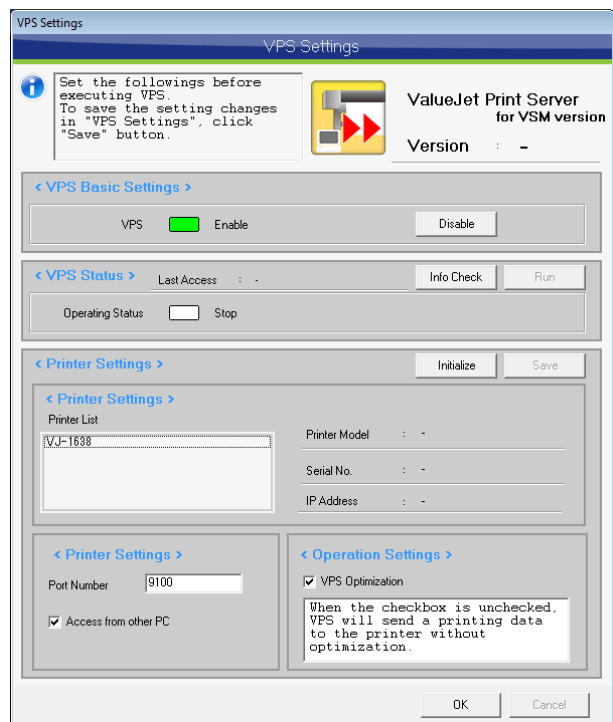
VPS Settings

VPS Settings

Set the followings before executing VPS.
To save the setting changes in "VPS Settings", click "Save" button.

ValueJet Print Server
for VSM version

Version : -

< VPS Basic Settings >

VPS Enable

Disable

< VPS Status > Last Access : -

Info Check Run

Operating Status Stop

< Printer Settings >

Initialize Save

< Printer Settings >

Printer List

VJ-1638

Printer Model : -

Serial No. : -

IP Address : -

< Printer Settings >

Port Number 9100

Access from other PC

< Operation Settings >

VPS Optimization

When the checkbox is unchecked, VPS will send a printing data to the printer without optimization.

OK Cancel